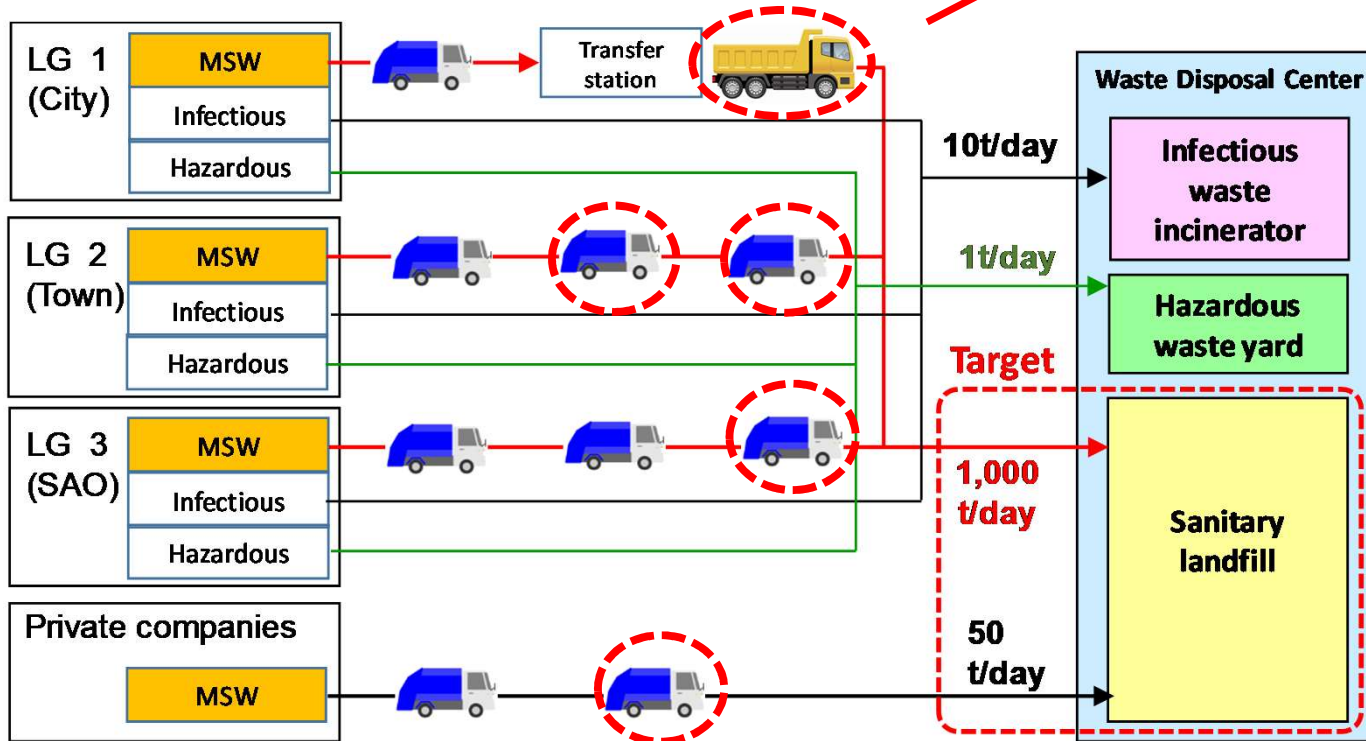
LG 1
(City)

MSW

Infectious

Hazardous

Transfer station

LG 2
(Town)

MSW

Infectious

Hazardous

LG 3
(SAO)

MSW

Infectious

Hazardous

Private companies

MSW

10t/day

1t/day

Target

1,000 t/day

50 t/day

Waste Disposal Center

Infectious waste incinerator

Hazardous waste yard

Sanitary landfill